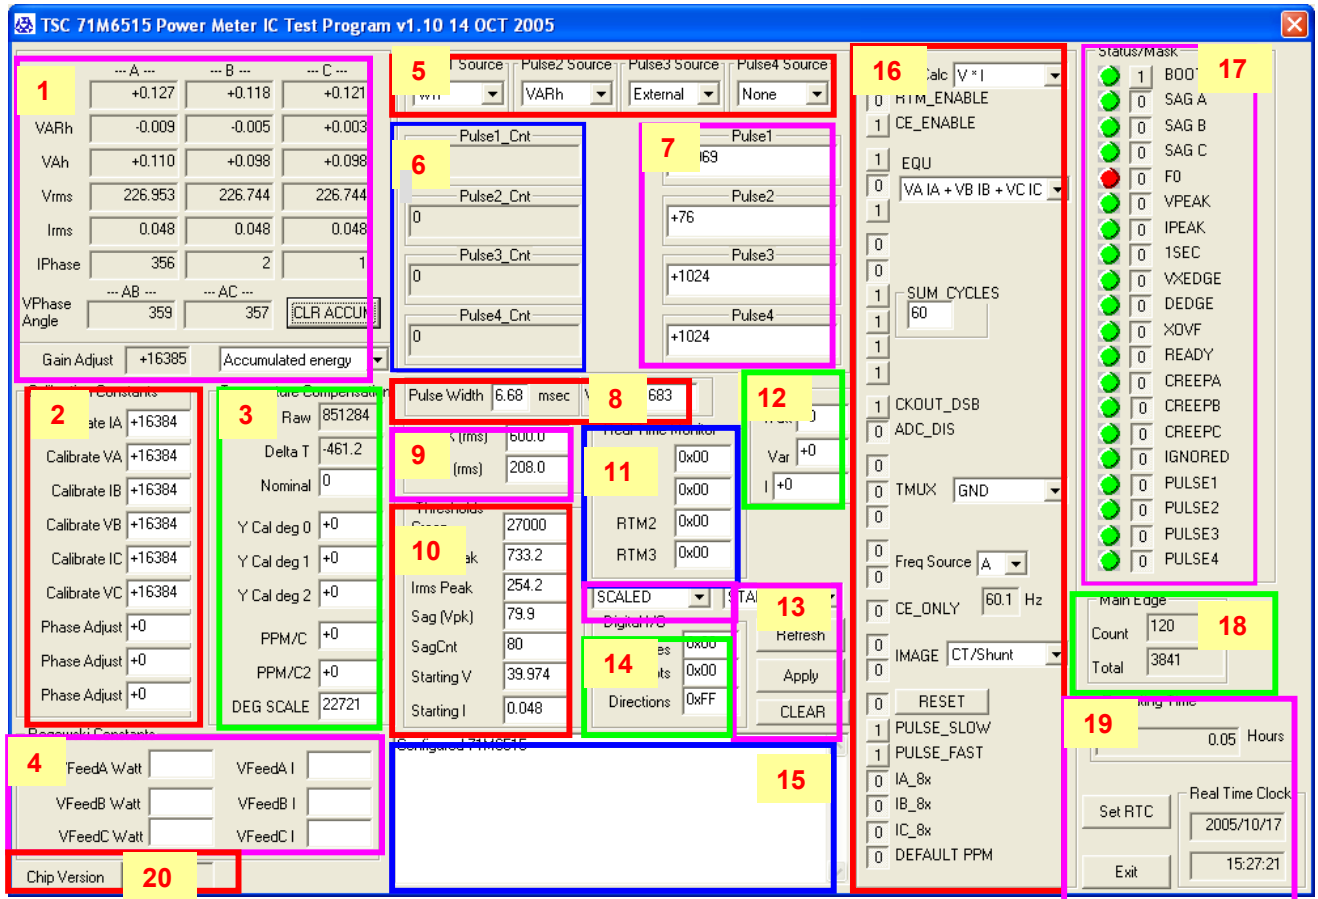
TSC 71M6515 Power Meter IC Test Program v1.10 14 OCT 2005

1

--- A --- --- B --- --- C ---

| | A | B | C |
|---|---|---|---|
| | +0.127 | +0.118 | +0.121 |
| VARh | -0.009 | -0.005 | +0.003 |
| VAh | +0.110 | +0.098 | +0.098 |
| Vrms | 226.953 | 226.744 | 226.744 |
| Irms | 0.048 | 0.048 | 0.048 |
| IPhase | 356 | 2 | 1 |

--- AB --- --- AC ---
VPhase Angle 359 357 CLR ACCUM

Gain Adjust +16385 Accumulated energy

2

Calibrate IA +16384
Calibrate VA +16384
Calibrate IB +16384
Calibrate VB +16384
Calibrate IC +16384
Calibrate VC +16384
Phase Adjust +0
Phase Adjust +0
Phase Adjust +0

3

Raw 851284
Delta T -461.2
Nominal 0
Y Cal deg 0 +0
Y Cal deg 1 +0
Y Cal deg 2 +0
PPM/C +0
PPM/C2 +0
DEG SCALE 22721

4

VFeedA Watt VFeedA I
VFeedB Watt VFeedB I
VFeedC Watt VFeedC I

Chip Version 20

5

Source Pulse2 Source Pulse3 Source Pulse4 Source
Wh VARh External None

6

Pulse1_Cnt
Pulse2_Cnt
0
Pulse3_Cnt
0
Pulse4_Cnt
0

7

Pulse1
69
Pulse2
+76
Pulse3
+1024
Pulse4
+1024

Pulse Width 6.68 msec 8 683

9

(rms) 600.0
(rms) 208.0

Thresholds

10

27000
ak 733.2
Irms Peak 254.2
Sag (Vpk) 79.9
SagCnt 80
Starting V 39.974
Starting I 0.048

11

0x00
0x00
RTM2 0x00
RTM3 0x00

12

Var +0
I +0

SCALED STA 13
Refresh
Apply
CLEAR

14

0x00
0x00
Directions 0xFF

15

16

Calc V * I
0 RTM_ENABLE
1 CE_ENABLE
1 EQU
0 VA IA + VB IB + VC IC
1
0
0
1 SUM_CYCLES 60
1
1
1
1 CKOUT_DSB
0 ADC_DIS
0
0 TMUX GND
0
0
0 Freq Source A
0 CE_ONLY 60.1 Hz
0
0 IMAGE CT/Shunt
0 RESET
1 PULSE_SLOW
1 PULSE_FAST
0 IA_8x
0 IB_8x
0 IC_8x
0 DEFAULT PPM

Status/Mask 17

1 BOOT
0 SAG A
0 SAG B
0 SAG C
0 F0
0 VPEAK
0 IPEAK
0 1SEC
0 VXEDGE
0 DEDGE
0 XOVF
0 READY
0 CREEPA
0 CREEPB
0 CREEPC
0 IGNORED
0 PULSE1
0 PULSE2
0 PULSE3
0 PULSE4

Main Edge 18
Count 120
Total 3841

19

0.05 Hours

Set RTC
Real Time Clock
2005/10/17
Exit
15:27:21